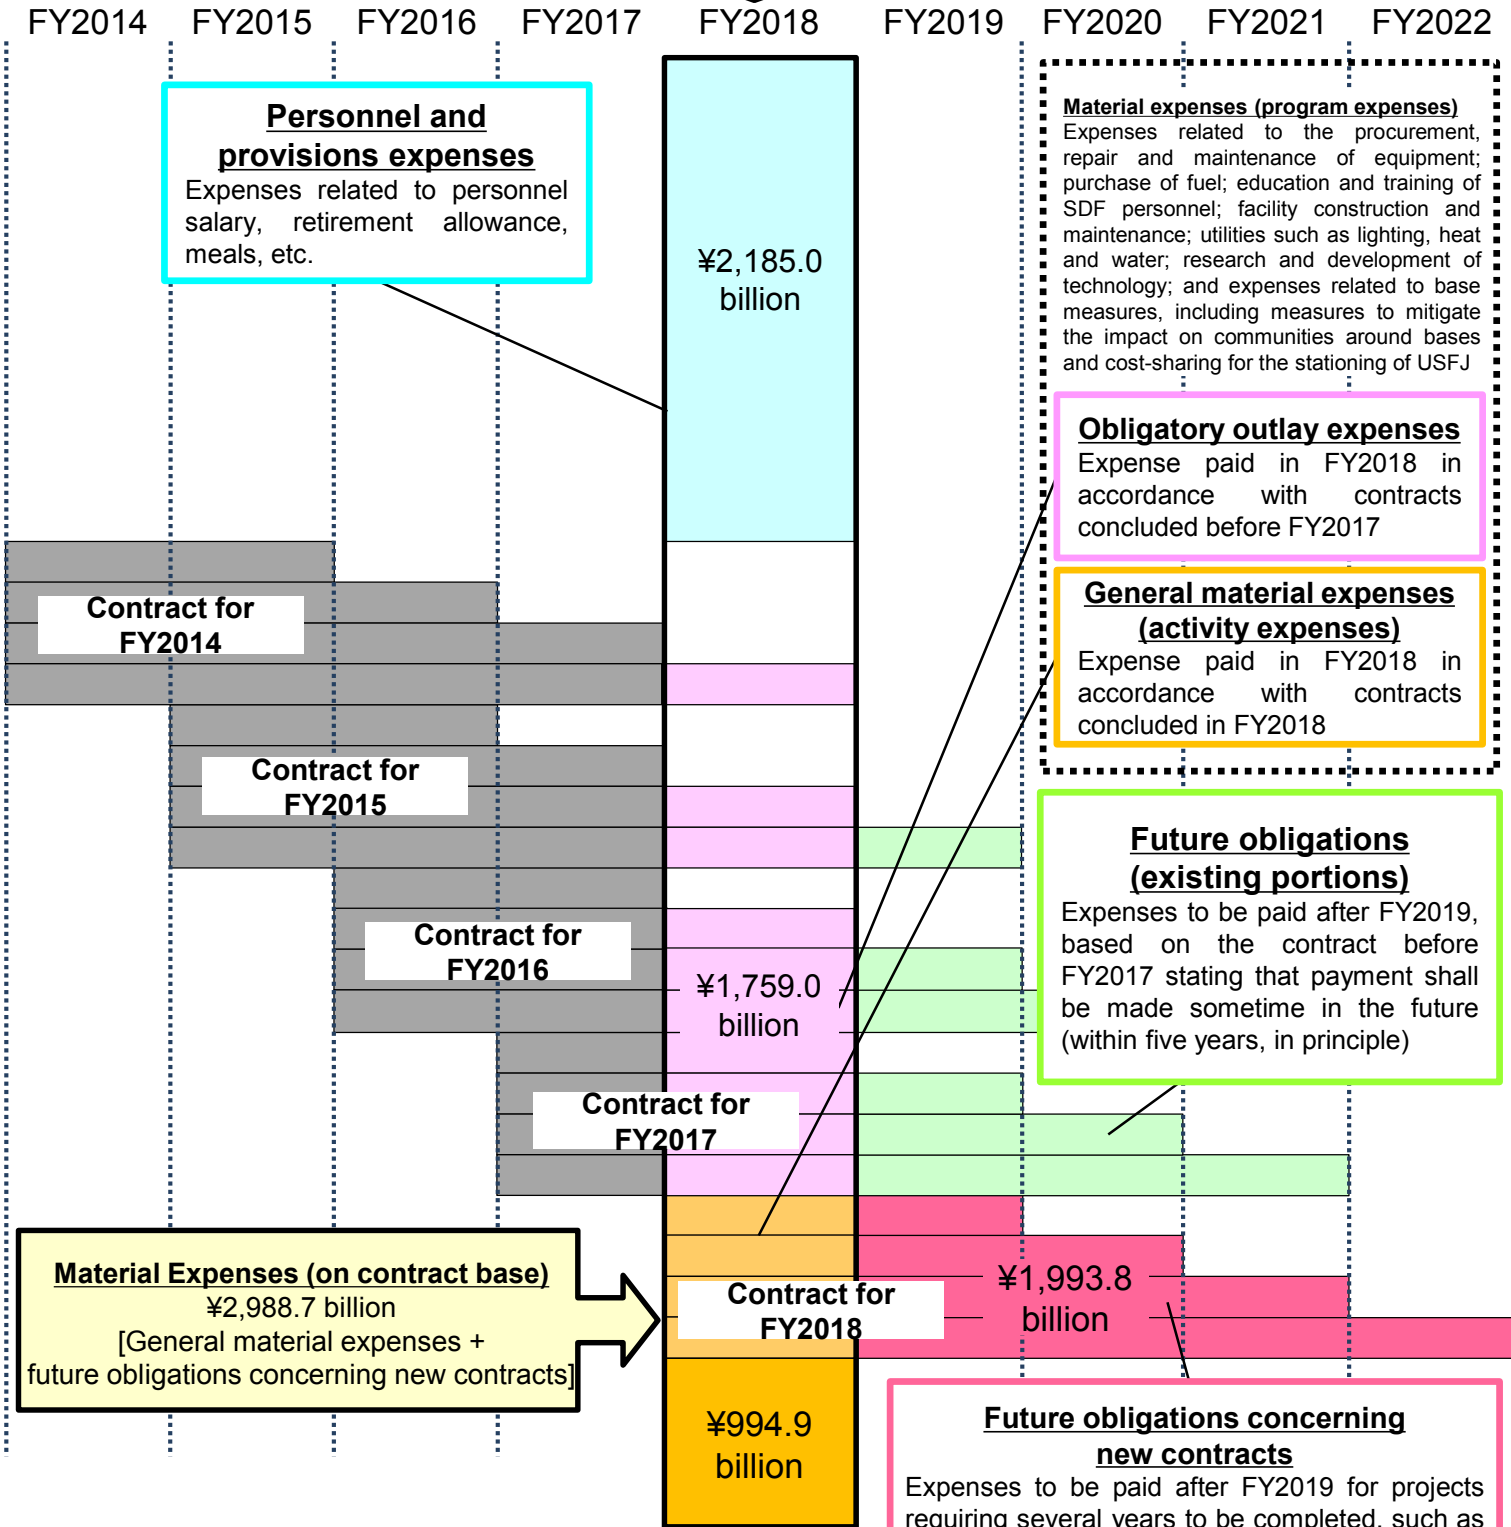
FY2014 FY2015 FY2016 FY2017 FY2018 FY2019 FY2020 FY2021 FY2022

**Personnel and provisions expenses**
Expenses related to personnel salary, retirement allowance, meals, etc.

¥2,185.0 billion

**Material expenses (program expenses)**
Expenses related to the procurement, repair and maintenance of equipment; purchase of fuel; education and training of SDF personnel; facility construction and maintenance; utilities such as lighting, heat and water; research and development of technology; and expenses related to base measures, including measures to mitigate the impact on communities around bases and cost-sharing for the stationing of USFJ

**Obligatory outlay expenses**
Expense paid in FY2018 in accordance with contracts concluded before FY2017

**General material expenses (activity expenses)**
Expense paid in FY2018 in accordance with contracts concluded in FY2018

Contract for FY2014

Contract for FY2015

Contract for FY2016

¥1,759.0 billion

**Future obligations (existing portions)**
Expenses to be paid after FY2019, based on the contract before FY2017 stating that payment shall be made sometime in the future (within five years, in principle)

Contract for FY2017

**Material Expenses (on contract base)**
¥2,988.7 billion
[General material expenses + future obligations concerning new contracts]

Contract for FY2018

¥1,993.8 billion

¥994.9 billion

**Future obligations concerning new contracts**
Expenses to be paid after FY2019 for projects requiring several years to be completed, such as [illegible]